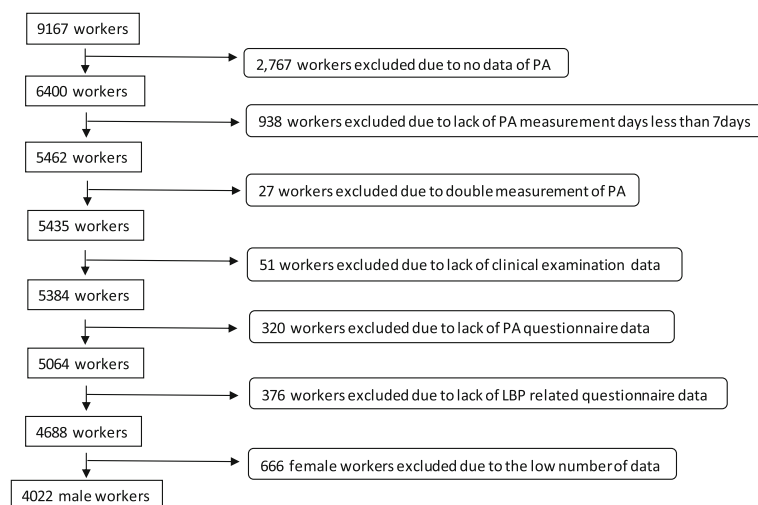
9167 workers

2,767 workers excluded due to no data of PA

6400 workers

938 workers excluded due to lack of PA measurement days less than 7days

5462 workers

27 workers excluded due to double measurement of PA

5435 workers

51 workers excluded due to lack of clinical examination data

5384 workers

320 workers excluded due to lack of PA questionnaire data

5064 workers

376 workers excluded due to lack of LBP related questionnaire data

4688 workers

666 female workers excluded due to the low number of data

4022 male workers